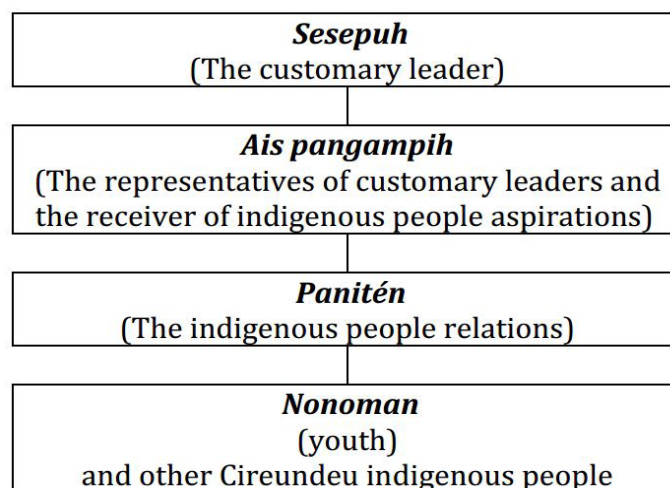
Sesepuh
(The customary leader)

Ais pangampih
(The representatives of customary leaders and the receiver of indigenous people aspirations)

Panitén
(The indigenous people relations)

Nonoman
(youth)
and other Cireundeu indigenous people